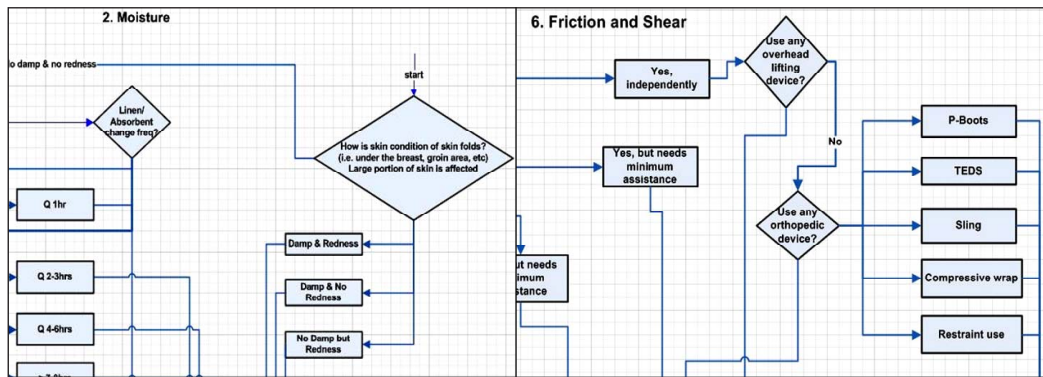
2. Moisture

o damp & no redness

start

Linen/ Absorbent change freq?

How is skin condition of skin folds? (i.e. under the breast, groin area, etc) Large portion of skin is affected

Q 1hr

Damp & Redness

Damp & No Redness

Q 2-3hrs

Q 4-6hrs

No Damp but Redness

6. Friction and Shear

Yes, independently

Use any overhead lifting device?

No

Yes, but needs minimum assistance

ut needs imum stance

Use any orthopedic device?

P-Boots

TEDS

Sling

Compressive wrap

Restraint use